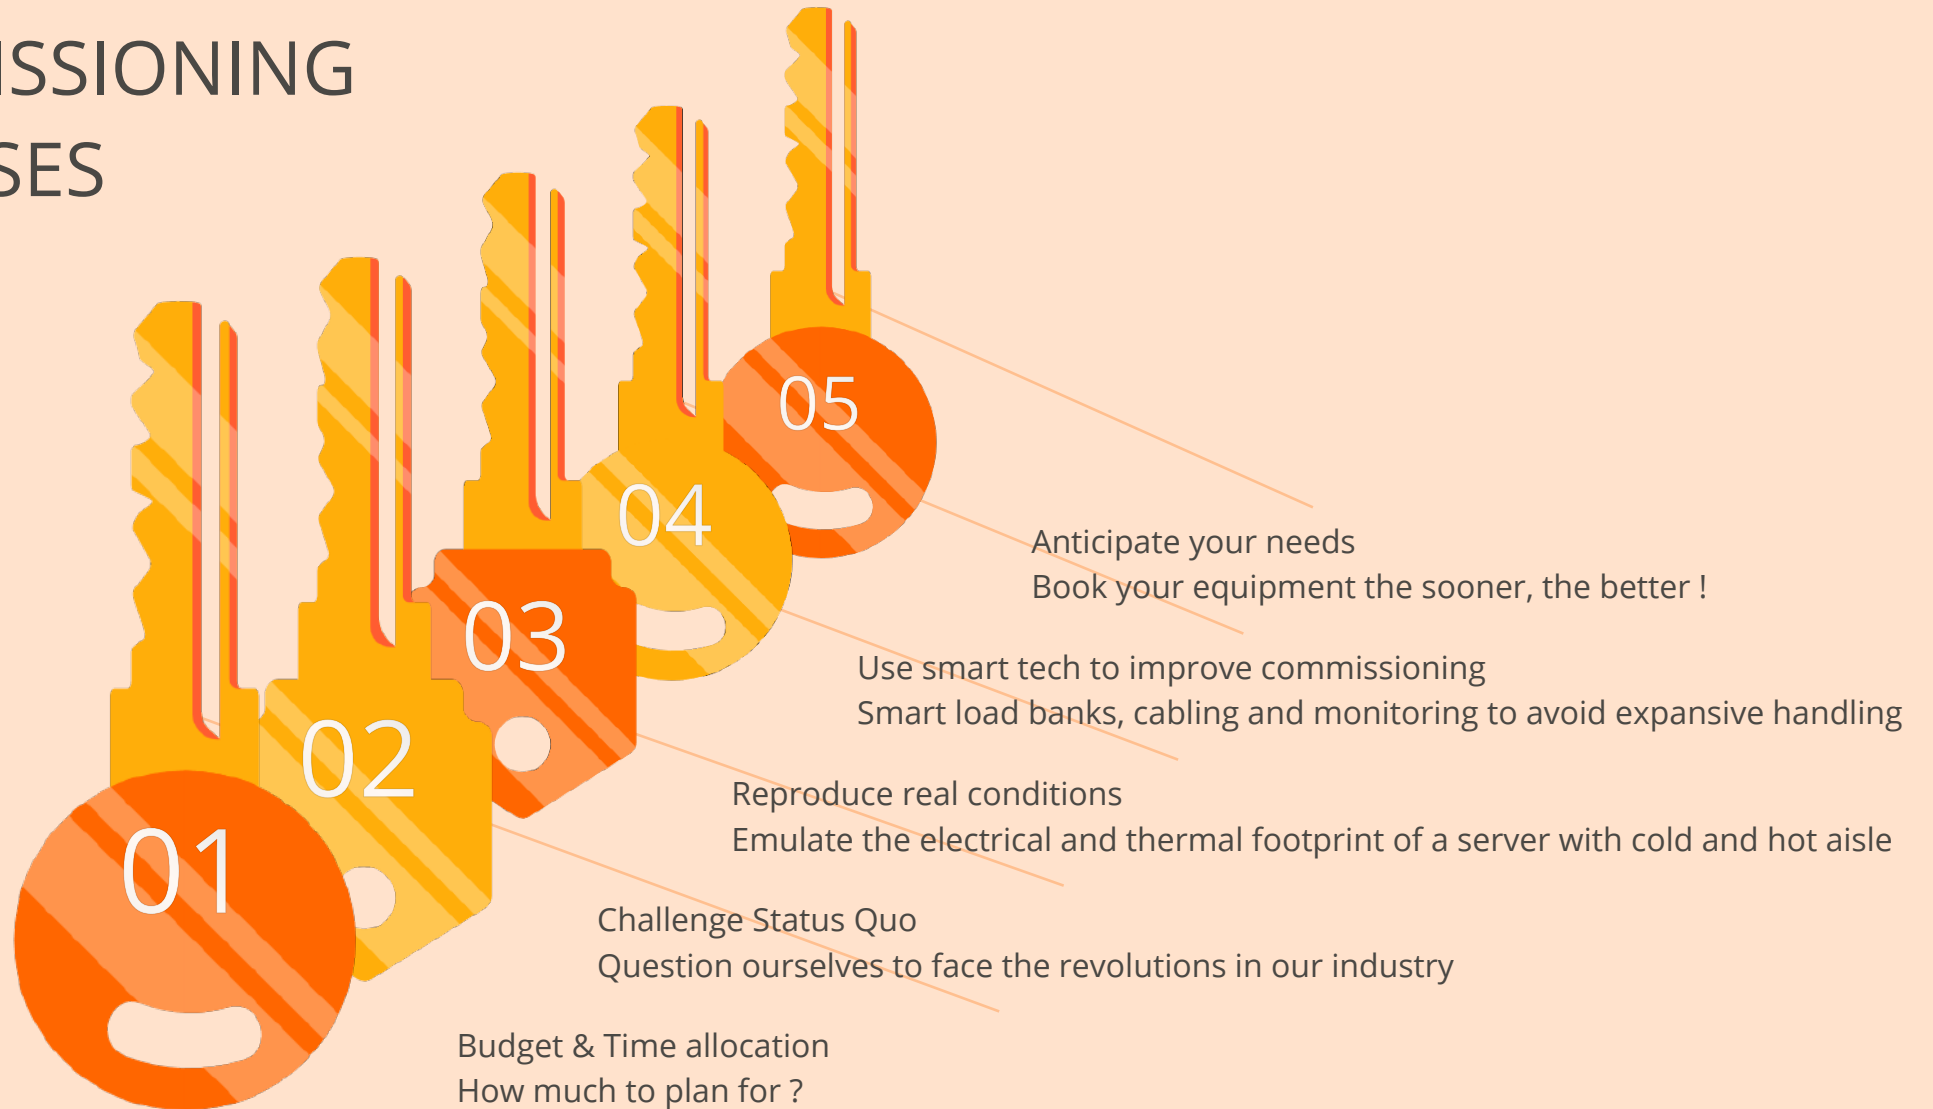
ISSIONING
SES

05

04

03

02

01

Anticipate your needs
Book your equipment the sooner, the better !

Use smart tech to improve commissioning
Smart load banks, cabling and monitoring to avoid expansive handling

Reproduce real conditions
Emulate the electrical and thermal footprint of a server with cold and hot aisle

Challenge Status Quo
Question ourselves to face the revolutions in our industry

Budget & Time allocation
How much to plan for ?